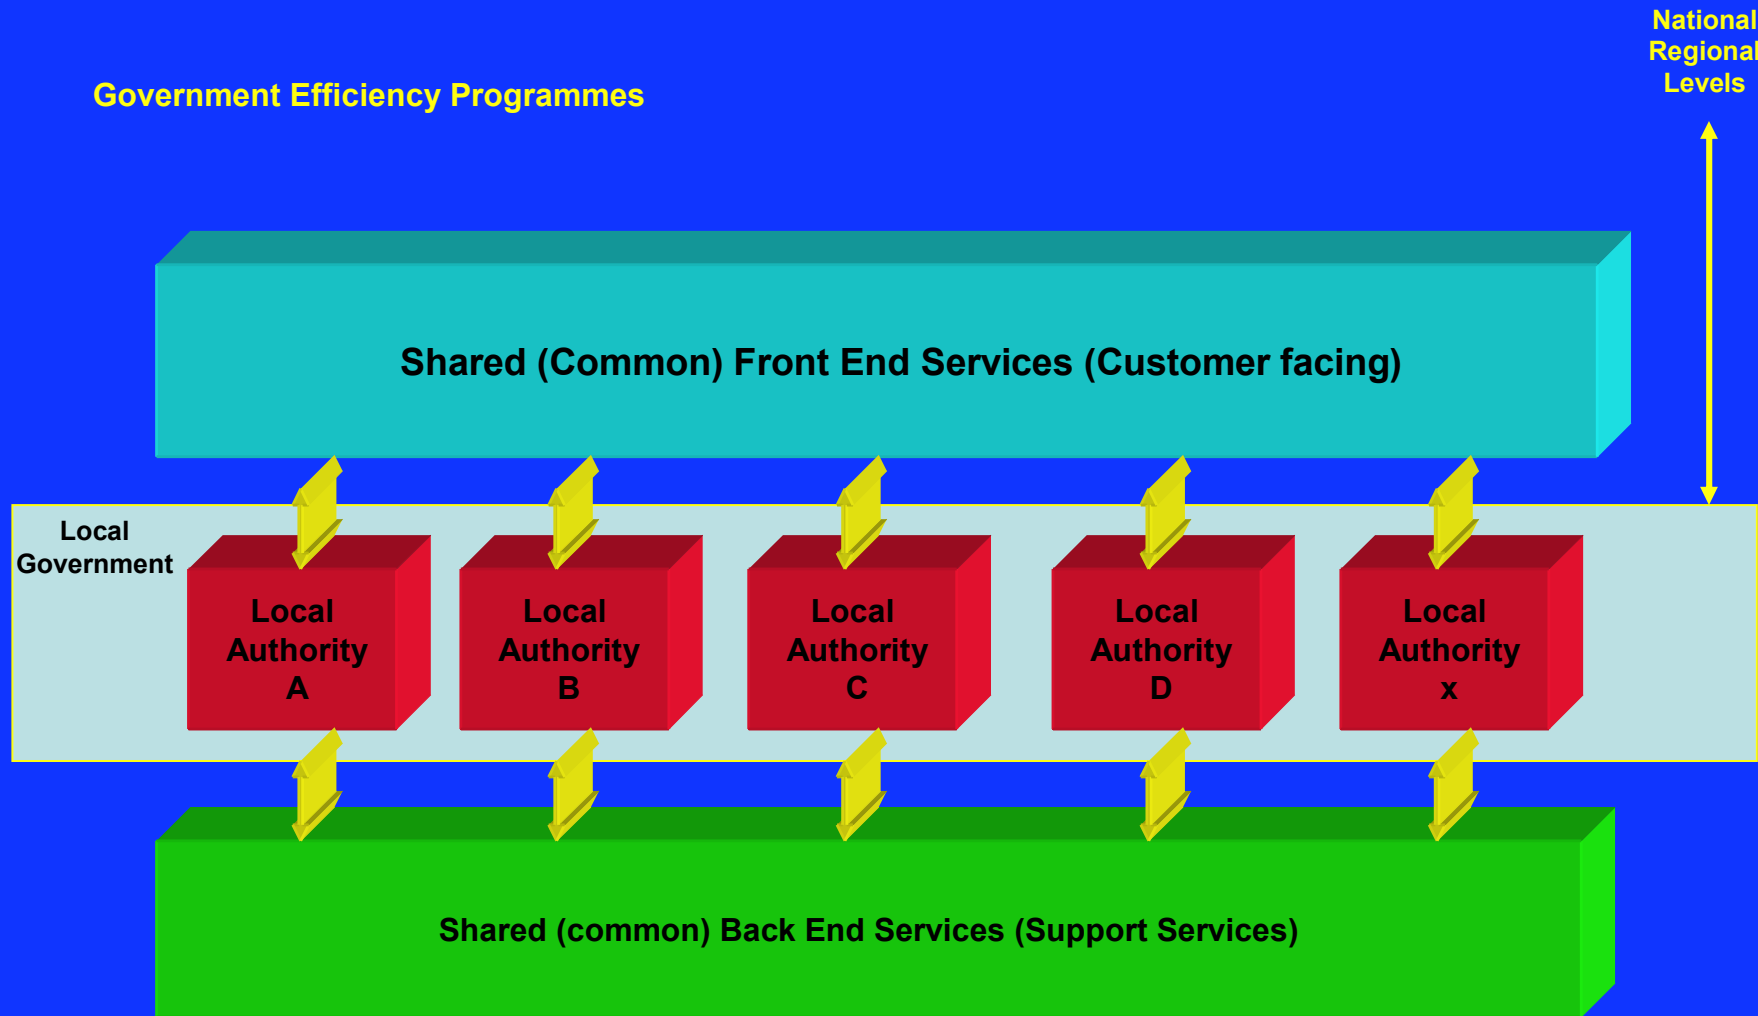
National
Regional
Levels

Government Efficiency Programmes

Shared (Common) Front End Services (Customer facing)

Local Government

Local Authority A

Local Authority B

Local Authority C

Local Authority D

Local Authority x

Shared (common) Back End Services (Support Services)